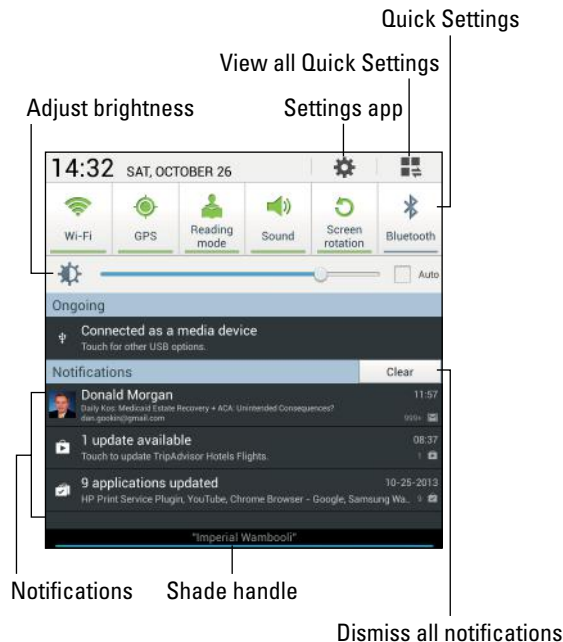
Quick Settings

View all Quick Settings

Adjust brightness

Settings app

14:32 SAT, OCTOBER 26

Wi-Fi

GPS

Reading mode

Sound

Screen rotation

Bluetooth

Auto

Ongoing

Connected as a media device

Touch for other USB options.

Notifications

Clear

Donald Morgan

11:57

Daily Kos: Medicaid Estate Recovery + ACA: Unintended Consequences?

dan.gookin@gmail.com

999+

1 update available

08:37

Touch to update TripAdvisor Hotels Flights.

1

9 applications updated

10-25-2013

HP Print Service Plugin, YouTube, Chrome Browser - Google, Samsung Wa...

9

"Imperial Wambooli"

Notifications

Shade handle

Dismiss all notifications